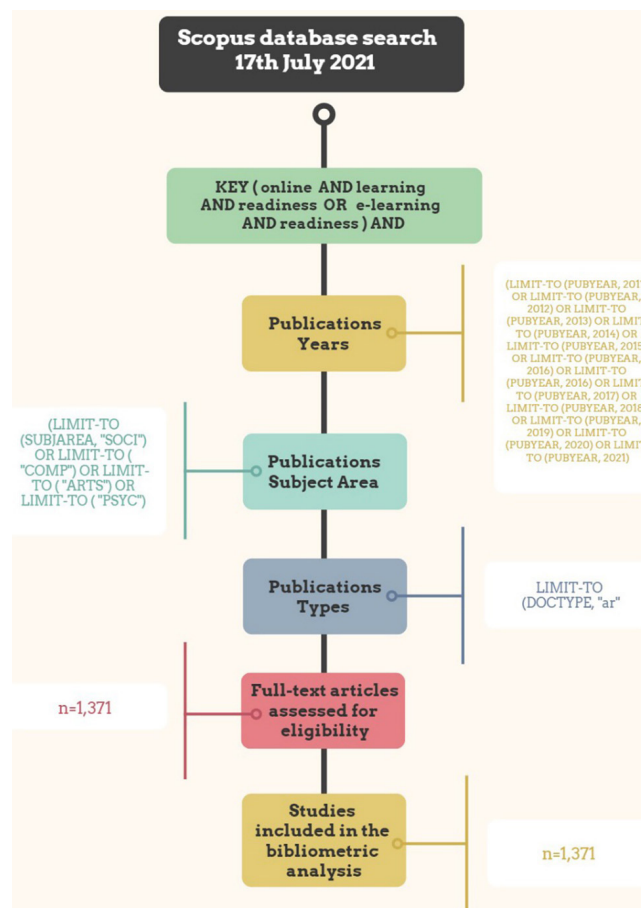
Scopus database search 17th July 2021

KEY ( online AND learning AND readiness OR e-learning AND readiness ) AND

Publications Years

(LIMIT-TO (PUBYEAR, 201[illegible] OR LIMIT-TO (PUBYEAR, 2012) OR LIMIT-TO (PUBYEAR, 2013) OR LIMI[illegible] TO (PUBYEAR, 2014) OR LIMIT-TO (PUBYEAR, 201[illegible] OR LIMIT-TO (PUBYEAR, 2016) OR LIMIT-TO (PUBYEAR, 2016) OR LIMI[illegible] TO (PUBYEAR, 2017) OR LIMIT-TO (PUBYEAR, 201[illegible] OR LIMIT-TO (PUBYEAR, 2019) OR LIMIT-TO (PUBYEAR, 2020) OR LIMI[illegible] TO (PUBYEAR, 2021)

(LIMIT-TO (SUBJAREA, "SOCI") OR LIMIT-TO ( "COMP") OR LIMIT-TO ( "ARTS") OR LIMIT-TO ( "PSYC")

Publications Subject Area

Publications Types

LIMIT-TO (DOCTYPE, "ar"

n=1,371

Full-text articles assessed for eligibility

Studies included in the bibliometric analysis

n=1,371